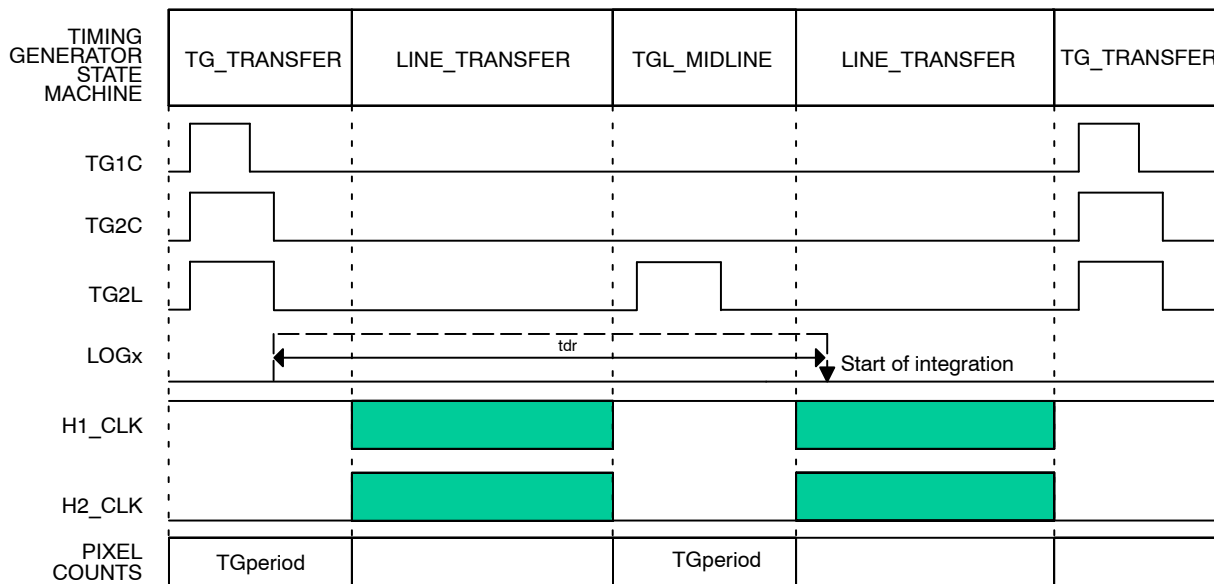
TIMING GENERATOR STATE MACHINE

| TG_TRANSFER | LINE_TRANSFER | TGL_MIDLINE | LINE_TRANSFER | TG_TRANSFER |
|---|---|---|---|---|

TG1C

TG2C

TG2L

LOGx

tdr

Start of integration

H1_CLK

H2_CLK

PIXEL COUNTS

| TGperiod | | TGperiod | | |
|---|---|---|---|---|